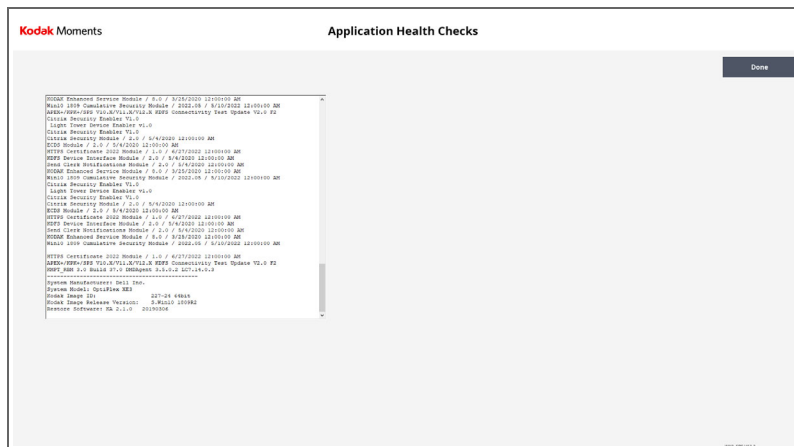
Kodak Moments

Application Health Checks

Done

KODAK Enhanced Service Module / 8.0 / 3/25/2020 12:00:00 AM
Win10 1809 Cumulative Security Module / 2022.08 / 8/10/2022 12:00:00 AM
APEX+/KPM+/SPS V10.X/V11.X/V12.X KDFS Connectivity Test Update V2.0 F2
Citrix Security Enabler V1.0
Light Tower Device Enabler v1.0
Citrix Security Enabler V1.0
Citrix Security Module / 2.0 / 5/4/2020 12:00:00 AM
KCDS Module / 2.0 / 5/4/2020 12:00:00 AM
HTTPS Certificate 2022 Module / 1.0 / 6/27/2022 12:00:00 AM
KDFS Device Interface Module / 2.0 / 5/4/2020 12:00:00 AM
Send Clerk Notifications Module / 2.0 / 5/4/2020 12:00:00 AM
KODAK Enhanced Service Module / 8.0 / 3/25/2020 12:00:00 AM
Win10 1809 Cumulative Security Module / 2022.08 / 8/10/2022 12:00:00 AM
Citrix Security Enabler V1.0
Light Tower Device Enabler v1.0
Citrix Security Enabler V1.0
Citrix Security Module / 2.0 / 5/4/2020 12:00:00 AM
KCDS Module / 2.0 / 5/4/2020 12:00:00 AM
HTTPS Certificate 2022 Module / 1.0 / 6/27/2022 12:00:00 AM
KDFS Device Interface Module / 2.0 / 5/4/2020 12:00:00 AM
Send Clerk Notifications Module / 2.0 / 5/4/2020 12:00:00 AM
KODAK Enhanced Service Module / 8.0 / 3/25/2020 12:00:00 AM
Win10 1809 Cumulative Security Module / 2022.08 / 8/10/2022 12:00:00 AM

HTTPS Certificate 2022 Module / 1.0 / 6/27/2022 12:00:00 AM
APEX+/KPM+/SPS V10.X/V11.X/V12.X KDFS Connectivity Test Update V2.0 F2
KMPT_REM 3.0 Build 37.0 DMSAgent 3.0.0.2 LC7.14.0.0
----------------------------------------
System Manufacturer: Dell Inc.
System Model: OptiPlex XE3
Kodak Image ID: 227-26 64bit
Kodak Image Release Version: 8.Win10 1809R2
Bresnce Software: KA 2.1.0 20190306